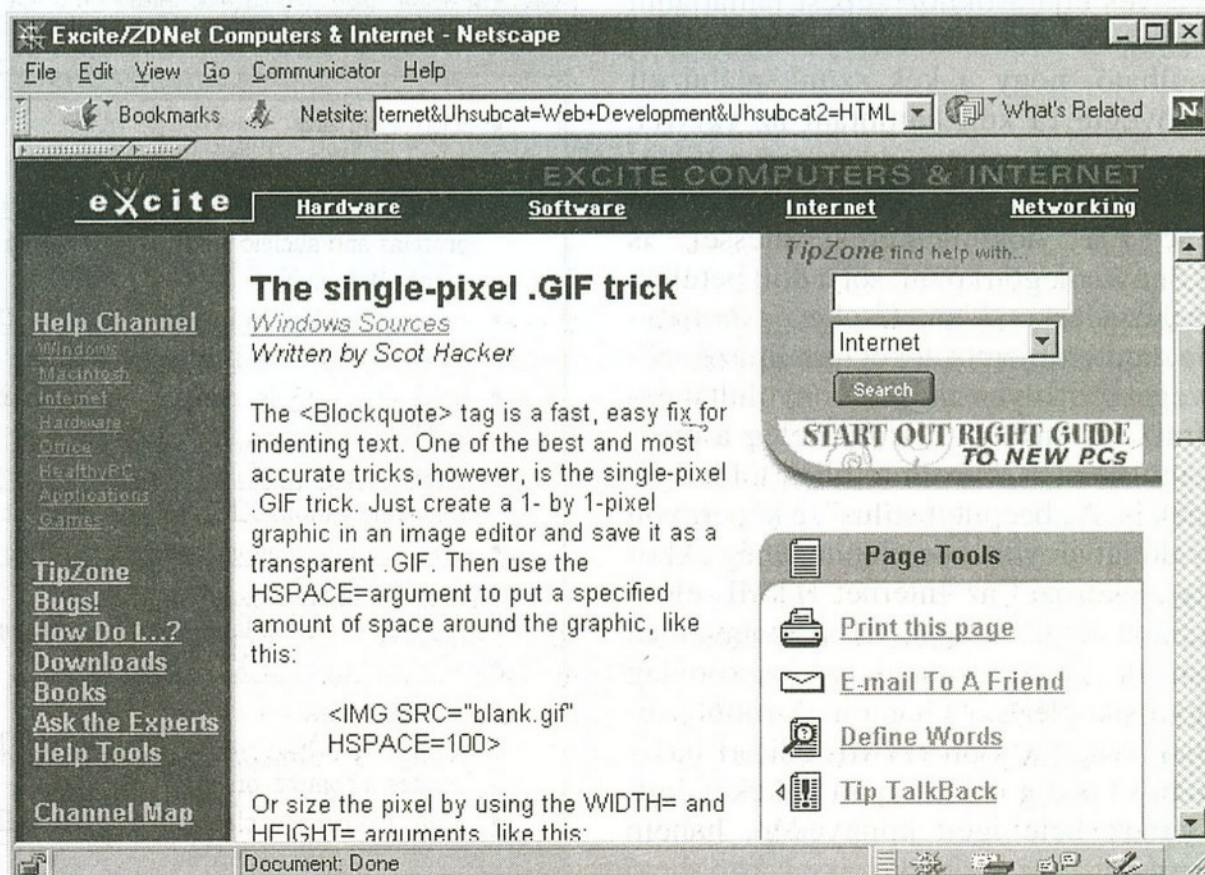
Excite/ZDNet Computers & Internet - Netscape

File Edit View Go Communicator Help

Bookmarks Netsite: ternet&Uhsubcat=Web+Development&Uhsubcat2=HTML What's Related

EXCITE COMPUTERS & INTERNET

excite Hardware Software Internet Networking

Help Channel
Windows
Macintosh
Internet
Hardware
Office
HealthyPC
Applications
Games

TipZone
Bugs!
How Do I...?
Downloads
Books
Ask the Experts
Help Tools

Channel Map

The single-pixel .GIF trick
Windows Sources
Written by Scot Hacker

The <Blockquote> tag is a fast, easy fix for indenting text. One of the best and most accurate tricks, however, is the single-pixel .GIF trick. Just create a 1- by 1-pixel graphic in an image editor and save it as a transparent .GIF. Then use the HSPACE=argument to put a specified amount of space around the graphic, like this:

<IMG SRC="blank.gif" HSPACE=100>

Or size the pixel by using the WIDTH= and HEIGHT= arguments, like this:

TipZone find help with...

Internet

Search

START OUT RIGHT GUIDE TO NEW PCs

Page Tools

Print this page

E-mail To A Friend

Define Words

Tip TalkBack

Document: Done